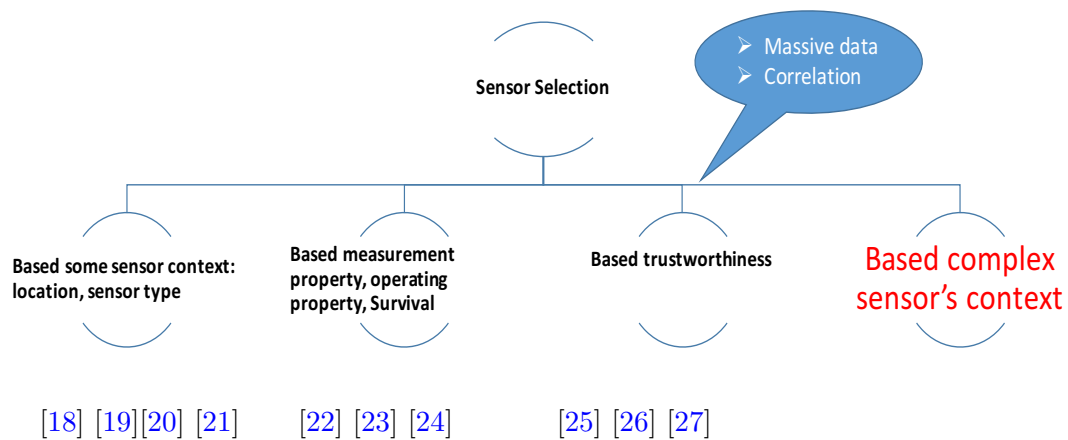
Sensor Selection

➢ Massive data
➢ Correlation

Based some sensor context: location, sensor type

Based measurement property, operating property, Survival

Based trustworthiness

Based complex sensor's context

[18] [19][20] [21]

[22] [23] [24]

[25] [26] [27]